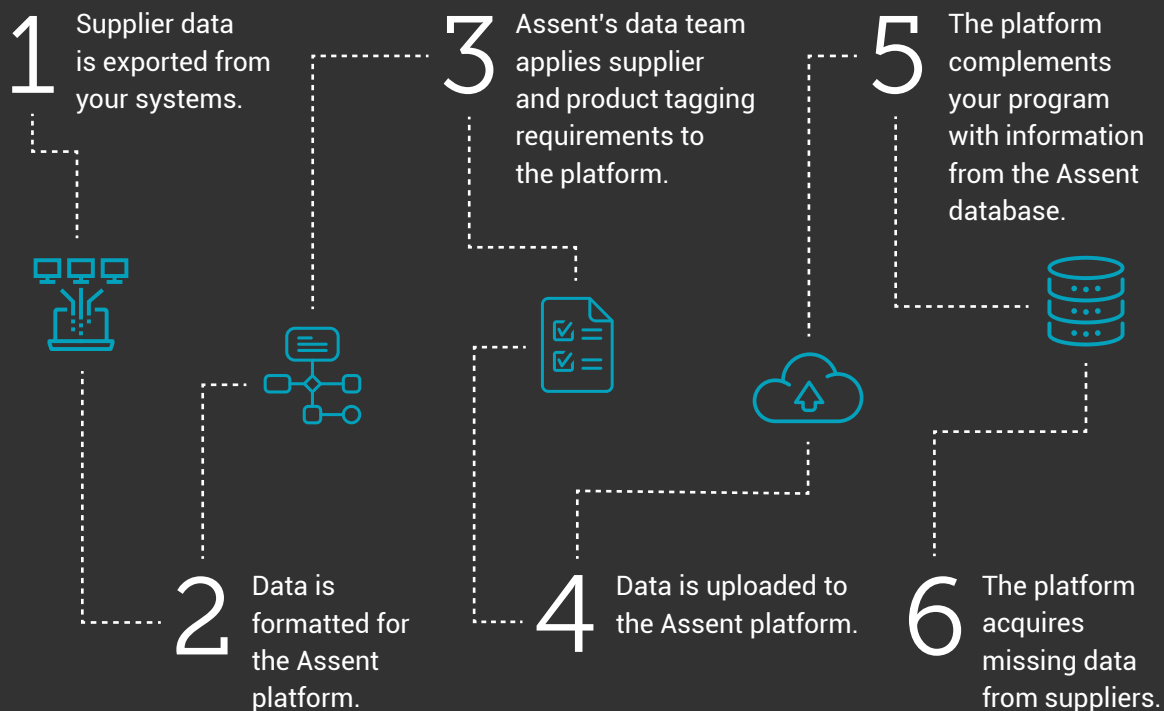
1 Supplier data is exported from your systems.

3 Assent's data team applies supplier and product tagging requirements to the platform.

5 The platform complements your program with information from the Assent database.

2 Data is formatted for the Assent platform.

4 Data is uploaded to the Assent platform.

6 The platform acquires missing data from suppliers.